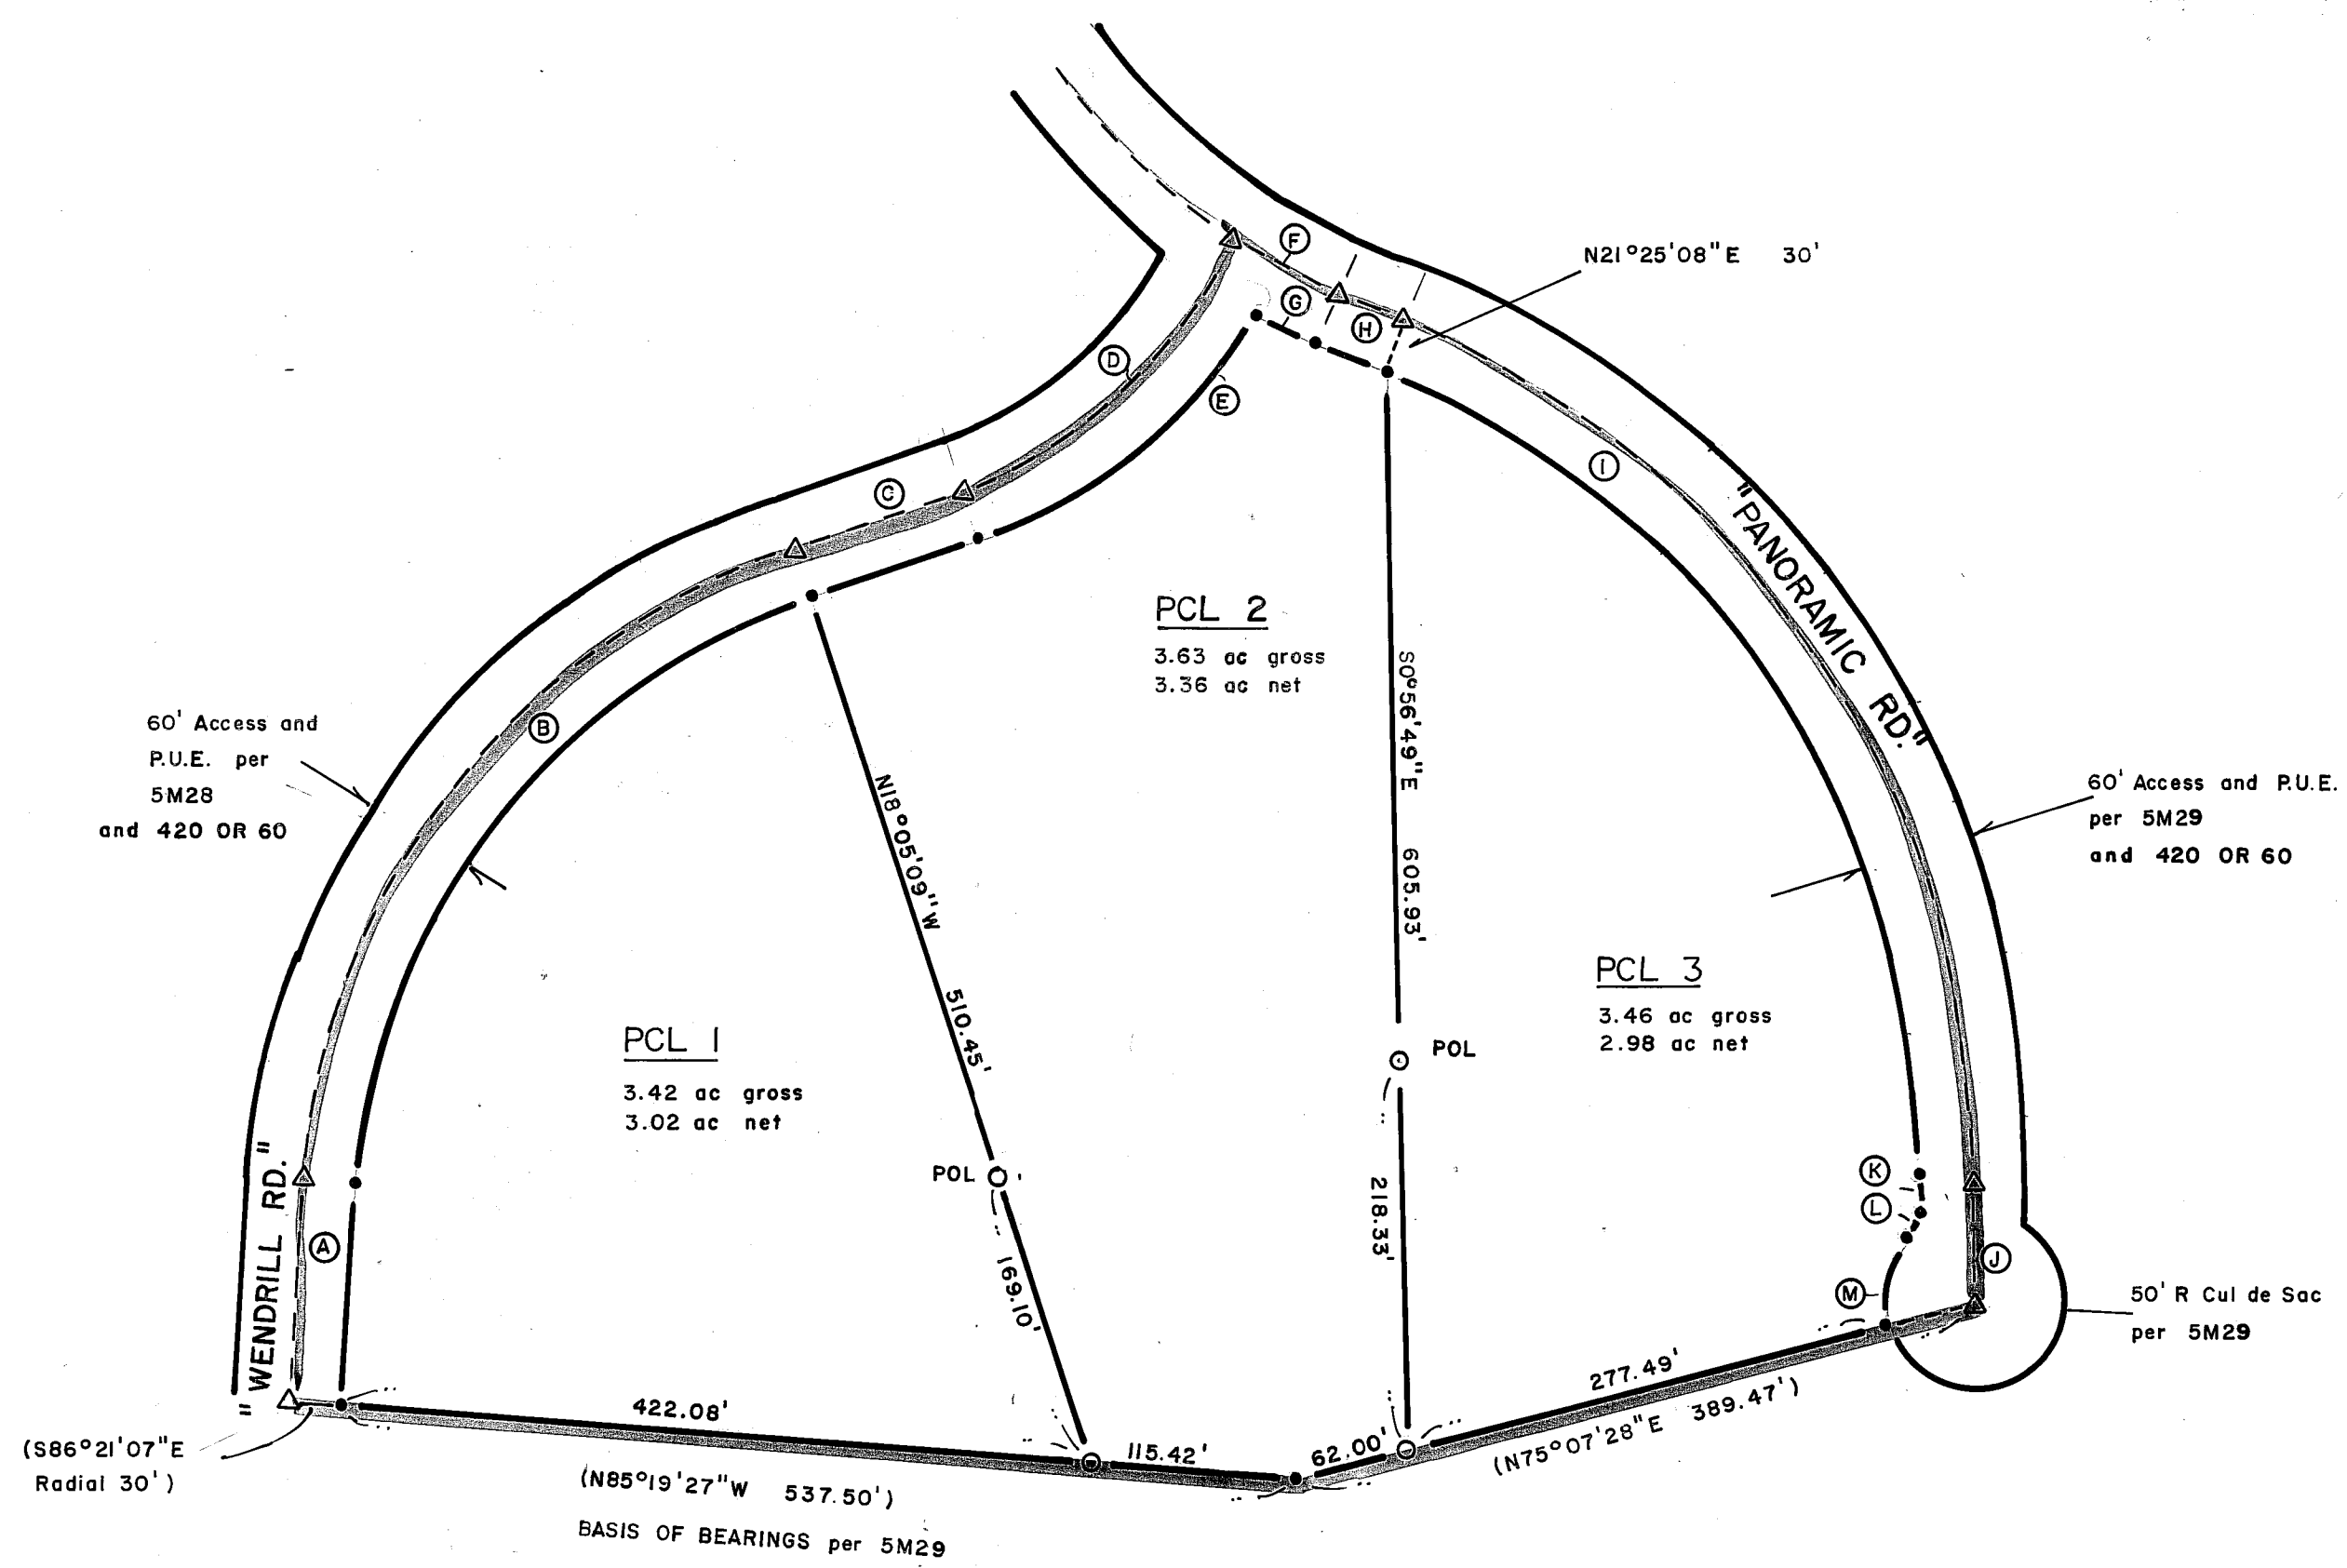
F
G
H
N21°25'08"E 30'
D
E
C
I
"PANORAMIC RD."
PCL 2
3.63 ac gross
3.36 ac net
S0°56'49"E 605.93'
B
60' Access and P.U.E. per 5M28 and 420 OR 60
N18°05'09"W 510.45'
60' Access and P.U.E. per 5M29 and 420 OR 60
PCL 3
3.46 ac gross
2.98 ac net
PCL 1
3.42 ac gross
3.02 ac net
POL
POL
"WENDRILL RD."
A
169.10'
218.33'
K
L
J
M
50' R Cul de Sac per 5M29
277.49'
422.08'
115.42'
62.00'
(N75°07'28"E 389.47')
(S86°21'07"E Radial 30')
(N85°19'27"W 537.50')
BASIS OF BEARINGS per 5M29